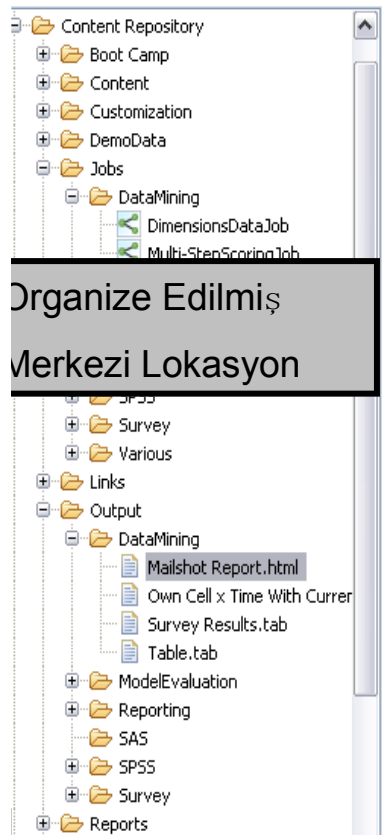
Content Repository
Boot Camp
Content
Customization
DemoData
Jobs
DataMining
DimensionsDataJob
Multi-StepScoringJob

Organize Edilmiş
Merkezi Lokasyon

SPSS
Survey
Various
Links
Output
DataMining
Mailshot Report.html
Own Cell x Time With Currer
Survey Results.tab
Table.tab
ModelEvaluation
Reporting
SAS
SPSS
Survey
Reports